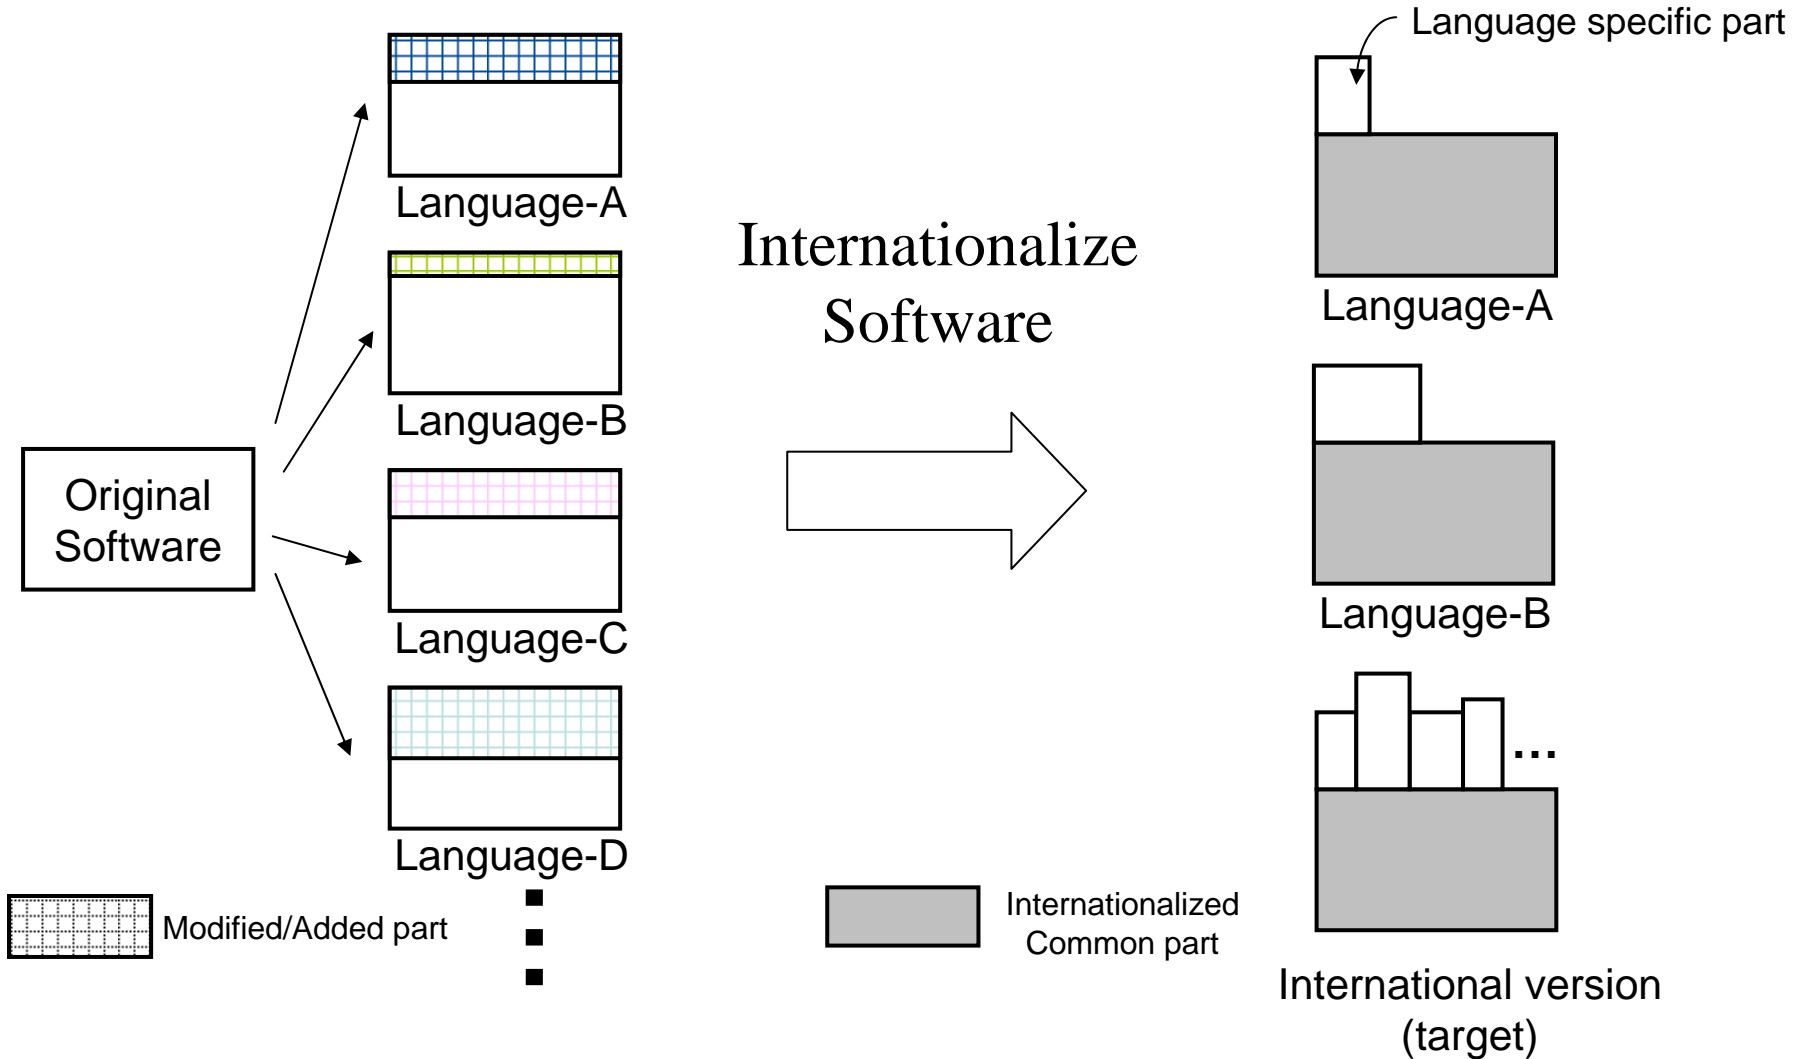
Original Software

Language-A

Language-B

Language-C

Language-D

Modified/Added part

Internationalize Software

Language specific part

Language-A

Language-B

...

Internationalized Common part

International version (target)